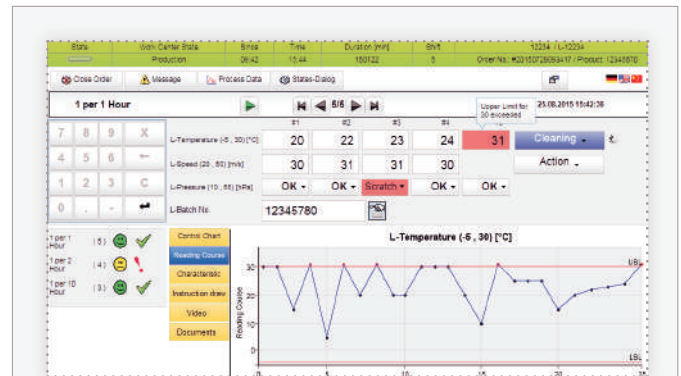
| State | Work Center State | Since | Time | Duration [min] | Shift | 12234 / L-12234 |
|---|---|---|---|---|---|---|
| | Production | 09:42 | 15:44 | 150.22 | 5 | Order No.: #20150728069417 / Product: 12345678 |

Close Order
Message
Process Data
States-Dialog

1 per 1 Hour

5/6

Upper Limit for 30 exceeded

25.08.2015 15:42:35

7 8 9 X
4 5 6 ←
1 2 3 C
0 . - ↵

| | #1 | #2 | #3 | #4 | #5 |
|---|---|---|---|---|---|
| L-Temperature (-5 , 30) [°C] | 20 | 22 | 23 | 24 | 31 |
| L-Speed (20 , 60) [m/s] | 30 | 31 | 31 | 30 | |
| L-Pressure (10 , 55) [hPa] | OK | OK | Scratch | OK | OK |

L-Batch No. 12345780

Cleaning
Action

1 per 1 Hour (5)
1 per 2 Hour (4)
1 per 10 Hour (3)

Control Chart
Reading Course
Characteristic
Instruction draw
Video
Documents

L-Temperature (-5 , 30) [°C]

Reading Course

30
20
10
0

UBL
LBL

0 5 10 15 20 25